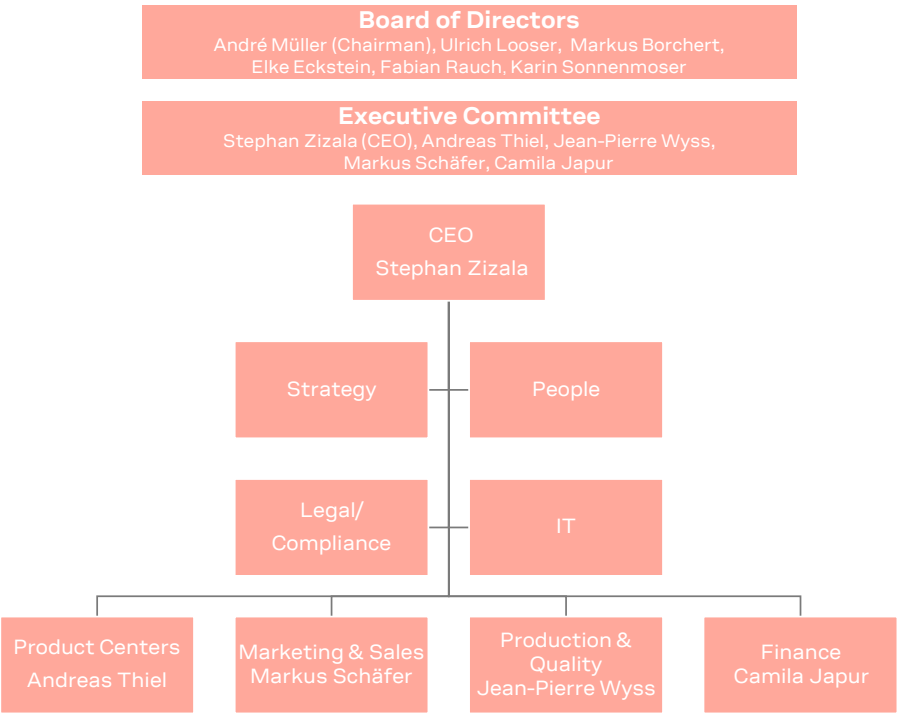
Board of Directors
André Müller (Chairman), Ulrich Looser, Markus Borchert, Elke Eckstein, Fabian Rauch, Karin Sonnenmoser

Executive Committee
Stephan Zizala (CEO), Andreas Thiel, Jean-Pierre Wyss, Markus Schäfer, Camila Japur

CEO
Stephan Zizala

Strategy

People

Legal/ Compliance

IT

Product Centers
Andreas Thiel

Marketing & Sales
Markus Schäfer

Production & Quality
Jean-Pierre Wyss

Finance
Camila Japur